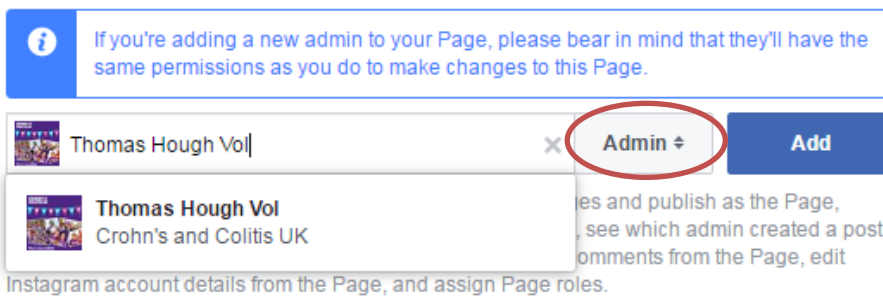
If you're adding a new admin to your Page, please bear in mind that they'll have the same permissions as you do to make changes to this Page.

Thomas Hough Vol

×

Admin

Add

Thomas Hough Vol
Crohn's and Colitis UK

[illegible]ges and publish as the Page, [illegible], see which admin created a post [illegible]omments from the Page, edit Instagram account details from the Page, and assign Page roles.